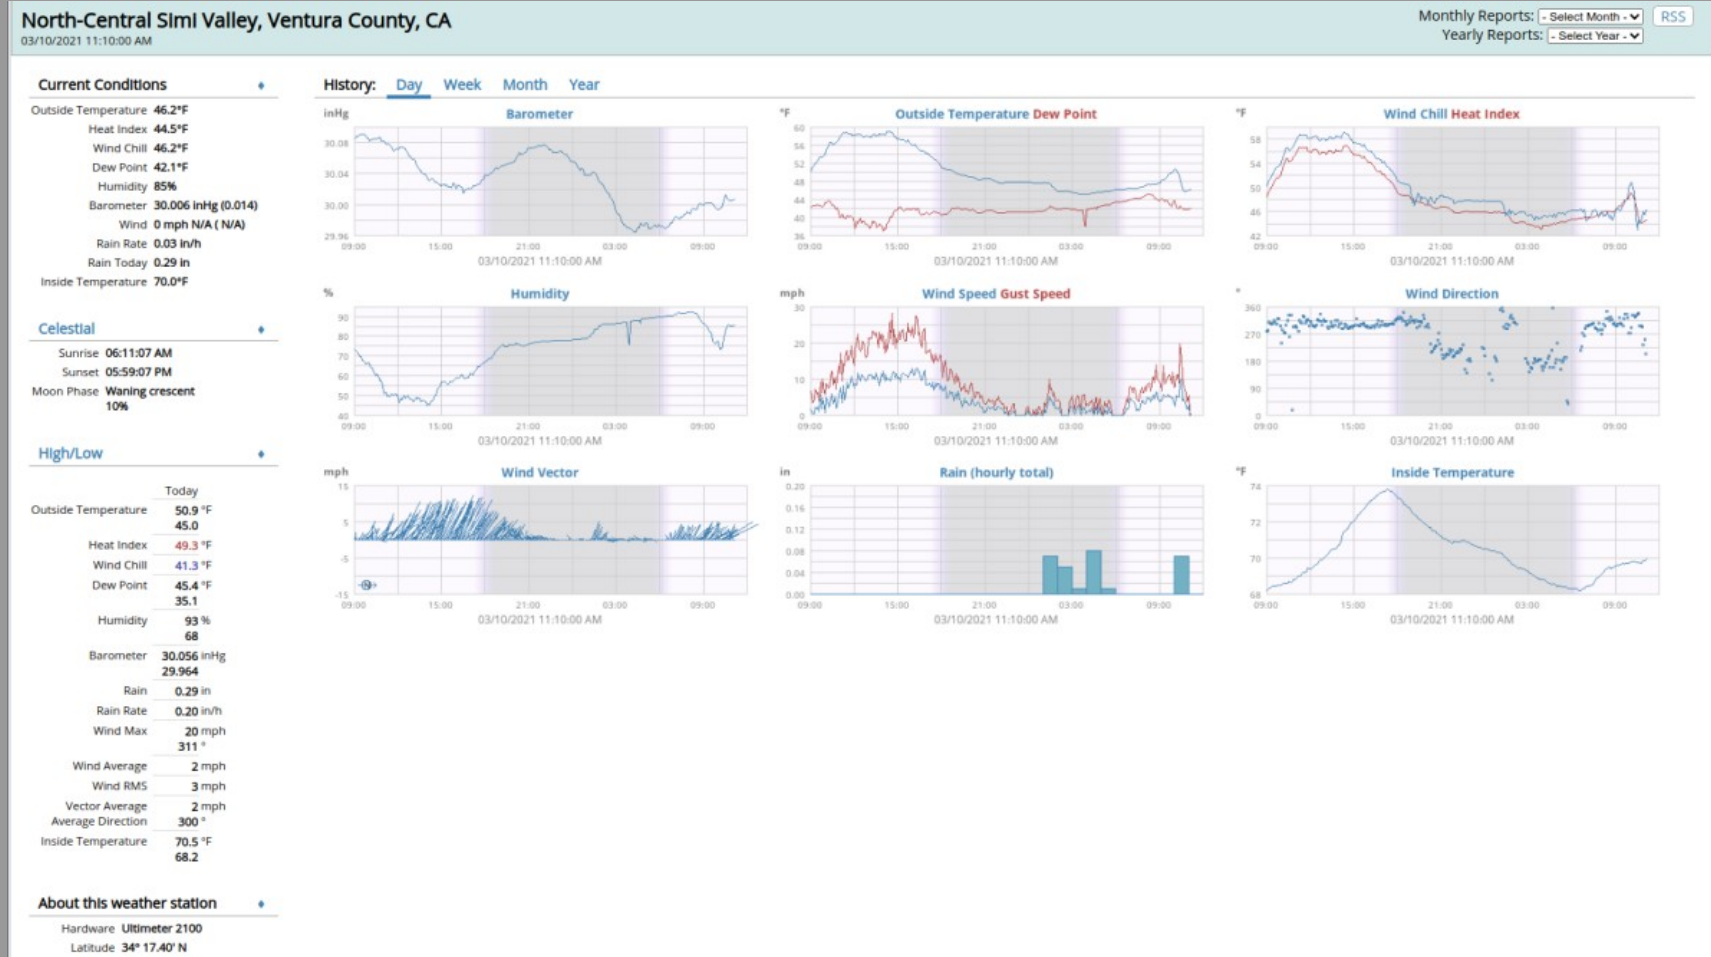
North-Central Simi Valley, Ventura County, CA
03/10/2021 11:10:00 AM

Monthly Reports: - Select Month -
Yearly Reports: - Select Year -
RSS

Current Conditions

| | |
|---|---|
| Outside Temperature | 46.2°F |
| Heat Index | 44.5°F |
| Wind Chill | 46.2°F |
| Dew Point | 42.1°F |
| Humidity | 85% |
| Barometer | 30.006 inHg (0.014) |
| Wind | 0 mph N/A ( N/A) |
| Rain Rate | 0.03 in/h |
| Rain Today | 0.29 in |
| Inside Temperature | 70.0°F |

Celestial

| | |
|---|---|
| Sunrise | 06:11:07 AM |
| Sunset | 05:59:07 PM |
| Moon Phase | Waning crescent 10% |

High/Low

| | Today |
|---|---|
| Outside Temperature | 50.9 °F 45.0 |
| Heat Index | 49.3 °F |
| Wind Chill | 41.3 °F |
| Dew Point | 45.4 °F 35.1 |
| Humidity | 93 % 68 |
| Barometer | 30.056 inHg 29.964 |
| Rain | 0.29 in |
| Rain Rate | 0.20 in/h |
| Wind Max | 20 mph 311 ° |
| Wind Average | 2 mph |
| Wind RMS | 3 mph |
| Vector Average Average Direction | 2 mph 300 ° |
| Inside Temperature | 70.5 °F 68.2 |

About this weather station

| | |
|---|---|
| Hardware | Ultimeter 2100 |
| Latitude | 34° 17.40' N |

History: Day Week Month Year

inHg Barometer
30.08 30.04 30.00 29.96
09:00 15:00 21:00 03:00 09:00
03/10/2021 11:10:00 AM

°F Outside Temperature Dew Point
60 56 52 48 44 40 36
09:00 15:00 21:00 03:00 09:00
03/10/2021 11:10:00 AM

°F Wind Chill Heat Index
58 54 50 46 42
09:00 15:00 21:00 03:00 09:00
03/10/2021 11:10:00 AM

% Humidity
90 80 70 60 50 40
09:00 15:00 21:00 03:00 09:00
03/10/2021 11:10:00 AM

mph Wind Speed Gust Speed
30 20 10 0
09:00 15:00 21:00 03:00 09:00
03/10/2021 11:10:00 AM

° Wind Direction
360 270 180 90 0
09:00 15:00 21:00 03:00 09:00
03/10/2021 11:10:00 AM

mph Wind Vector
15 5 -5 -15
09:00 15:00 21:00 03:00 09:00
03/10/2021 11:10:00 AM

in Rain (hourly total)
0.20 0.16 0.12 0.08 0.04 0.00
09:00 15:00 21:00 03:00 09:00
03/10/2021 11:10:00 AM

°F Inside Temperature
74 72 70 68
09:00 15:00 21:00 03:00 09:00
03/10/2021 11:10:00 AM